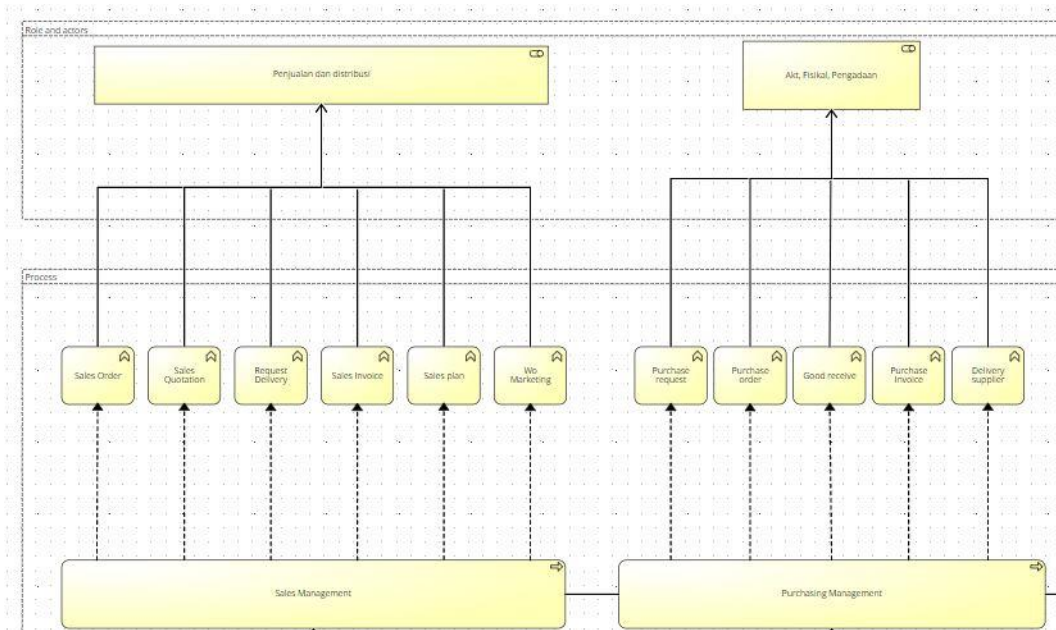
Role and actors

Penjualan dan distribusi

Akt, Fisikal, Pengadaan

Process

Sales Order

Sales Quotation

Request Delivery

Sales Invoice

Sales plan

Wb Marketing

Purchase request

Purchase order

Good receive

Purchase Invoice

Delivery supplier

Sales Management

Purchasing Management